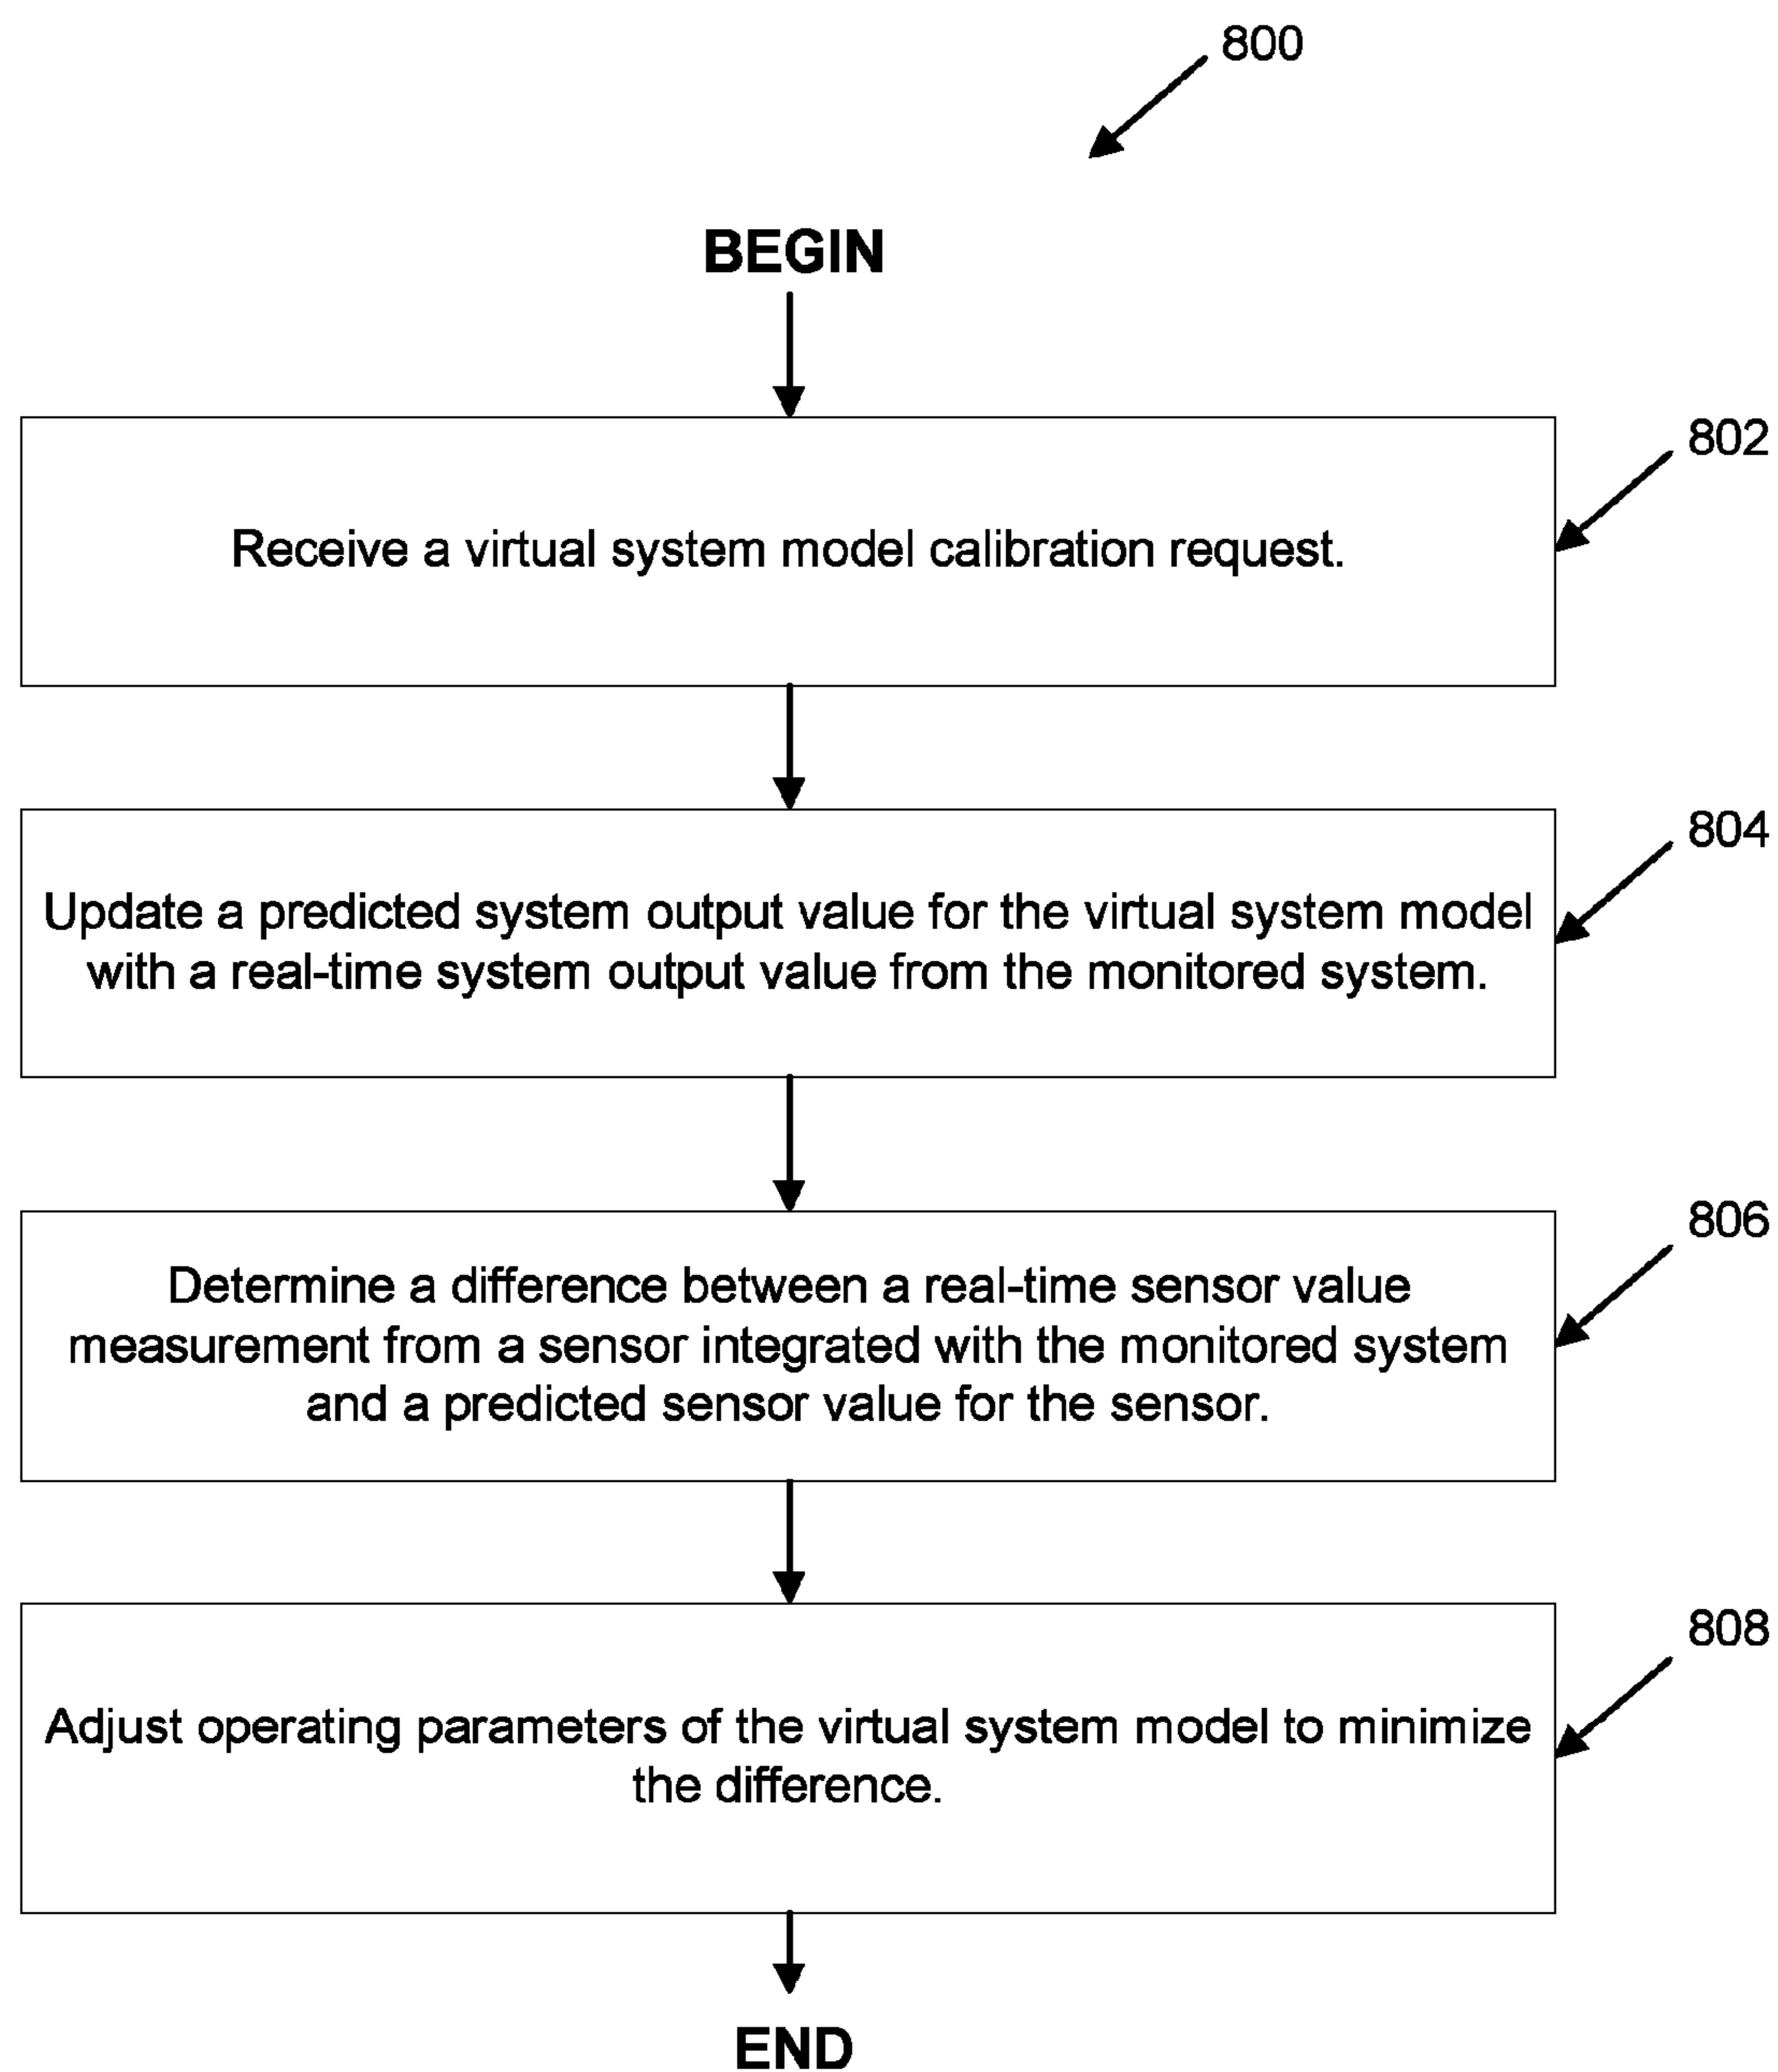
800

BEGIN

Receive a virtual system model calibration request.

802

Update a predicted system output value for the virtual system model with a real-time system output value from the monitored system.

804

Determine a difference between a real-time sensor value measurement from a sensor integrated with the monitored system and a predicted sensor value for the sensor.

806

Adjust operating parameters of the virtual system model to minimize the difference.

808

END